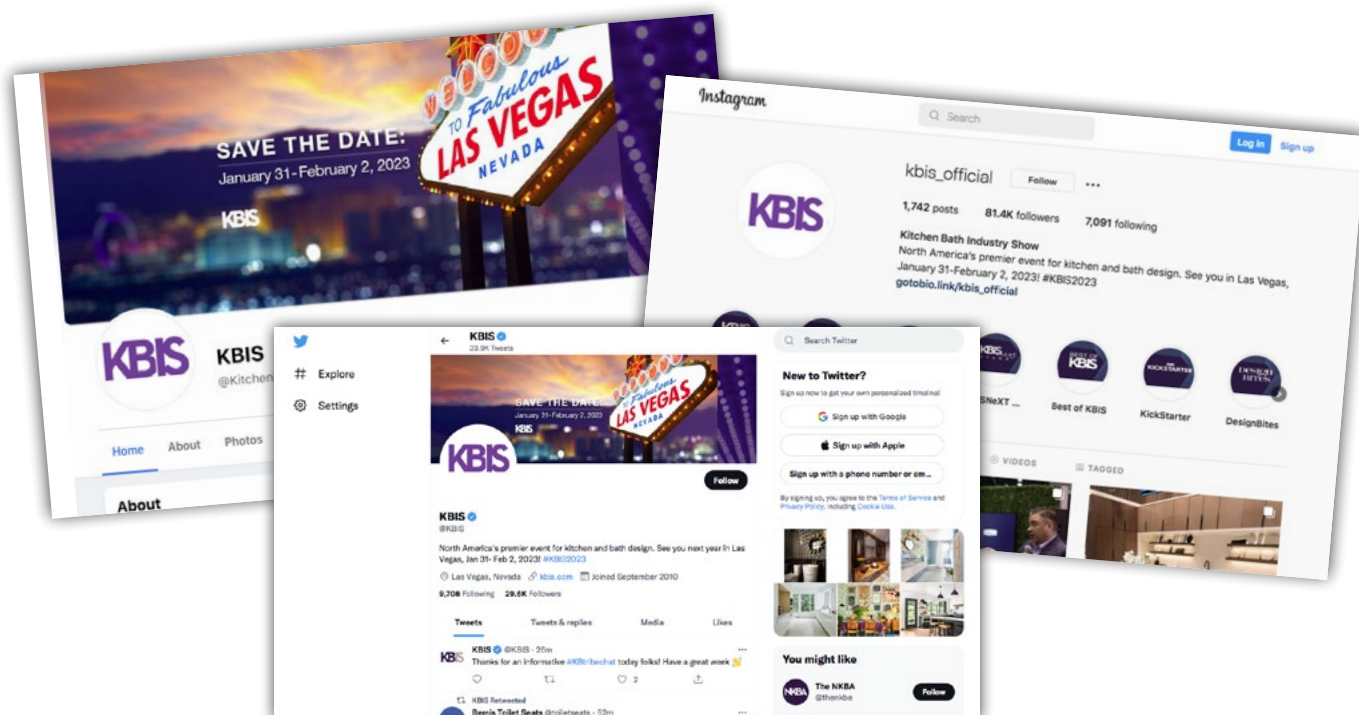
SAVE THE DATE:
January 31-February 2, 2023
KBIS
WELCOME TO Fabulous LAS VEGAS NEVADA

KBIS
KBIS
@Kitchen
Home About Photos
About

Instagram
Search
Log in Sign up
KBIS
kbis_official Follow ...
1,742 posts 81.4K followers 7,091 following
Kitchen Bath Industry Show
North America's premier event for kitchen and bath design. See you in Las Vegas, January 31-February 2, 2023! #KBIS2023
gotobio.link/kbis_official
SNeXT ... Best of KBIS KickStarter DesignBites
VIDEOS TAGGED

Explore
Settings
KBIS
33.9K Tweets
SAVE THE DATE:
January 31-February 2, 2023
KBIS
LAS VEGAS NEVADA
KBIS
Follow
KBIS
@KBIS
North America's premier event for kitchen and bath design. See you next year in Las Vegas, Jan 31- Feb 2, 2023! #KBIS2023
Las Vegas, Nevada kbis.com Joined September 2010
9,708 Following 29.6K Followers
Tweets Tweets & replies Media Likes
KBIS @KBIS · 26m
Thanks for an informative #KBtribechat today folks! Have a great week
2
KBIS Retweeted
Bemis Toilet Seats @toiletseats · 52m
Search Twitter
New to Twitter?
Sign up now to get your own personalized timeline!
Sign up with Google
Sign up with Apple
Sign up with a phone number or em...
By signing up, you agree to the Terms of Service and Privacy Policy, including Cookie Use.
You might like
The NKBA
@thenkba
Follow